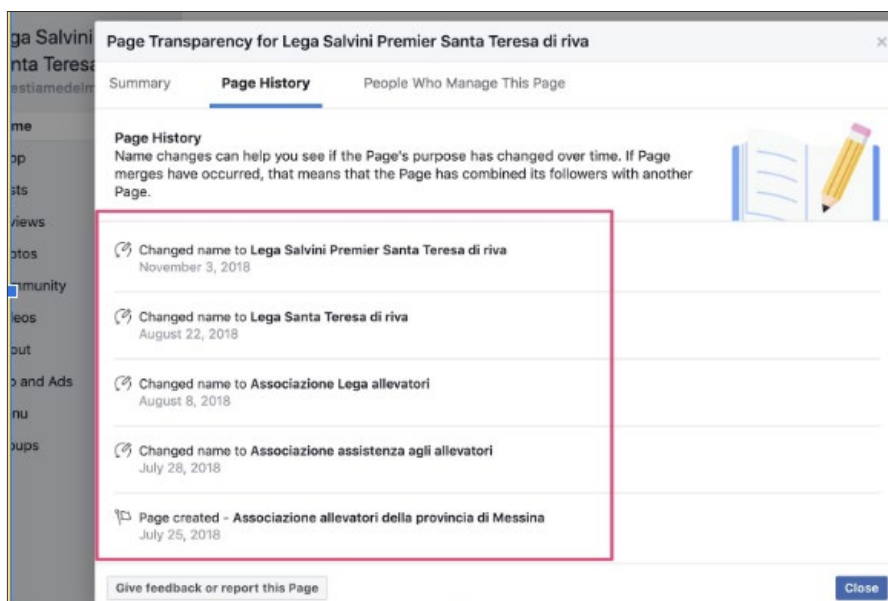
ga Salvini
nta Teresa
estiamedelm

me
op
sts
views
otos
mmunity
leos
out
and Ads
nu
oups

Page Transparency for Lega Salvini Premier Santa Teresa di riva

×

Summary

Page History

People Who Manage This Page

Page History
Name changes can help you see if the Page's purpose has changed over time. If Page merges have occurred, that means that the Page has combined its followers with another Page.

Changed name to **Lega Salvini Premier Santa Teresa di riva**
November 3, 2018

Changed name to **Lega Santa Teresa di riva**
August 22, 2018

Changed name to **Associazione Lega allevatori**
August 8, 2018

Changed name to **Associazione assistenza agli allevatori**
July 28, 2018

Page created - **Associazione allevatori della provincia di Messina**
July 25, 2018

Give feedback or report this Page

Close